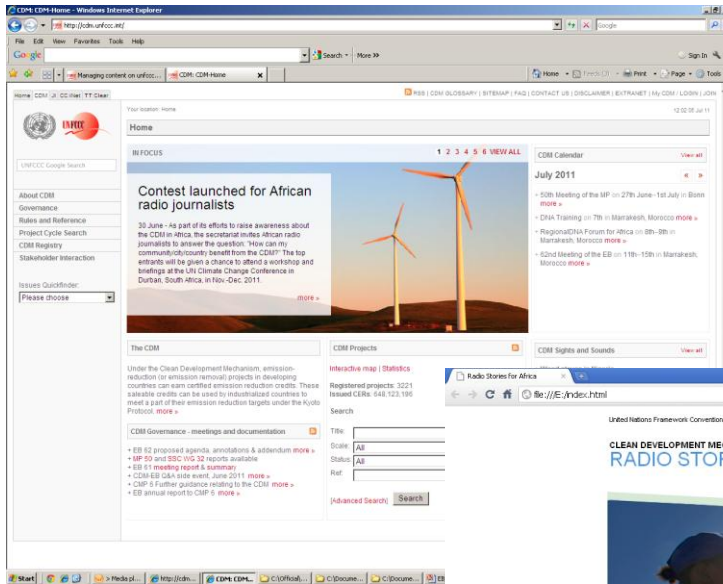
CDM: CDM-Home - Windows Internet Explorer

http://cdm.unfccc.int/

Google

File Edit View Favorites Tools Help

Google

Search · More »

Sign In

Managing content on unfccc... CDM: CDM-Home

Home · Feeds (J) · Print · Page · Tools

Home CDM JI CC:iNet TT:Clear

RSS | CDM GLOSSARY | SITEMAP | FAQ | CONTACT US | DISCLAIMER | EXTRANET | My CDM | LOGIN | JOIN

Your location: Home

12:02:08 Jul 11

UNFCCC

Home

UNFCCC Google Search

About CDM
Governance
Rules and Reference
Project Cycle Search
CDM Registry
Stakeholder Interaction

Issues Quickfinder:
Please choose

IN FOCUS

1 2 3 4 5 6 VIEW ALL

Contest launched for African radio journalists

30 June - As part of its efforts to raise awareness about the CDM in Africa, the secretariat invites African radio journalists to answer the question: "How can my community/city/country benefit from the CDM?" The top entrants will be given a chance to attend a workshop and briefings at the UN Climate Change Conference in Durban, South Africa, in Nov.-Dec 2011.

more »

CDM Calendar

View all

July 2011

« »

• 50th Meeting of the MP on 27th June - 1st July in Bonn more »
• DNA Training on 7th in Marrakesh, Morocco more »
• RegionalDNA Forum for Africa on 8th - 9th in Marrakesh, Morocco more »
• 62nd Meeting of the EB on 11th - 15th in Marrakesh, Morocco more »

The CDM

Under the Clean Development Mechanism, emission-reduction (or emission removal) projects in developing countries can earn certified emission reduction credits. These saleable credits can be used by industrialized countries to meet a part of their emission reduction targets under the Kyoto Protocol. more »

CDM Projects

Interactive map | Statistics

Registered projects: 3221
Issued CERs: 648,123,196

Search

Title:
Scale: All
Status: All
Ref:

[Advanced Search] Search

CDM Sights and Sounds

View all

CDM Governance - meetings and documentation

• EB 62 proposed agenda, annotations & addendum more »
• MP 50 and SSC WG 32 reports available
• EB 61 meeting report & summary
• CDM-EB Q&A side event, June 2011 more »
• CMP 6 Further guidance relating to the CDM more »
• EB annual report to CMP 6 more »

Radio Stories for Africa

file:///E:/index.html

United Nations Framework Convention

CLEAN DEVELOPMENT ME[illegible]
RADIO STOR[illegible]

Start | Media pl... | http://cdm... | CDM: CDM... | C:\Official\... | C:\Docume... | C:\Docume... | EB